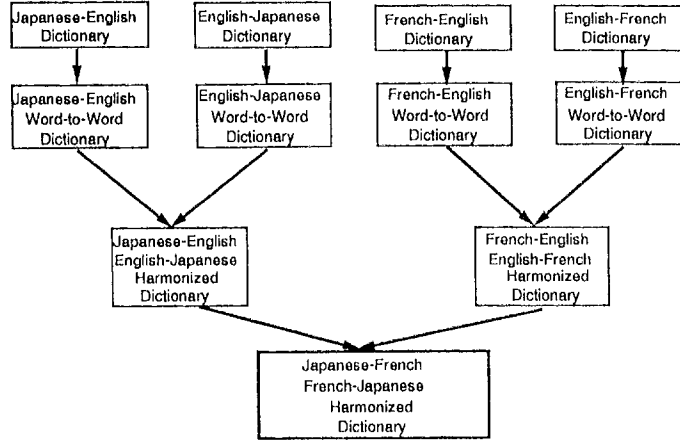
Japanese-English Dictionary

English-Japanese Dictionary

French-English Dictionary

English-French Dictionary

Japanese-English Word-to-Word Dictionary

English-Japanese Word-to-Word Dictionary

French-English Word-to-Word Dictionary

English-French Word-to-Word Dictionary

Japanese-English English-Japanese Harmonized Dictionary

French-English English-French Harmonized Dictionary

Japanese-French French-Japanese Harmonized Dictionary